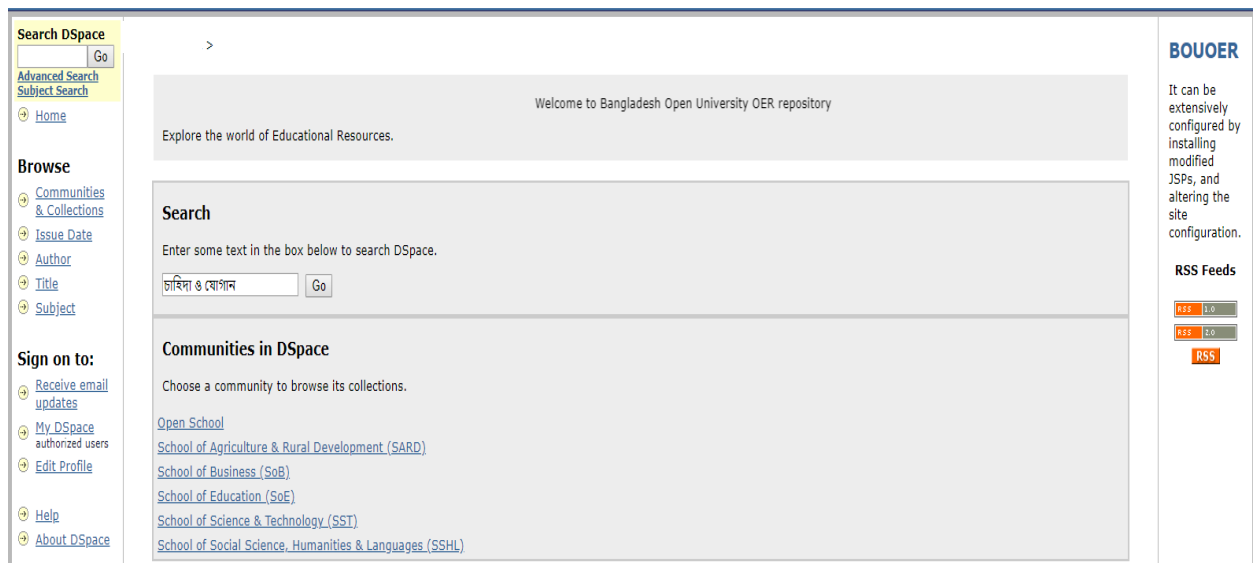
Search DSpace
Go
Advanced Search
Subject Search
Home

Browse
Communities & Collections
Issue Date
Author
Title
Subject

Sign on to:
Receive email updates
My DSpace authorized users
Edit Profile

Help
About DSpace

>

Welcome to Bangladesh Open University OER repository

Explore the world of Educational Resources.

Search

Enter some text in the box below to search DSpace.

চাহিদা ও যোগান Go

Communities in DSpace

Choose a community to browse its collections.

Open School
School of Agriculture & Rural Development (SARD)
School of Business (SoB)
School of Education (SoE)
School of Science & Technology (SST)
School of Social Science, Humanities & Languages (SSHL)

BOUOER

It can be extensively configured by installing modified JSPs, and altering the site configuration.

RSS Feeds

RSS 1.0
RSS 2.0
RSS